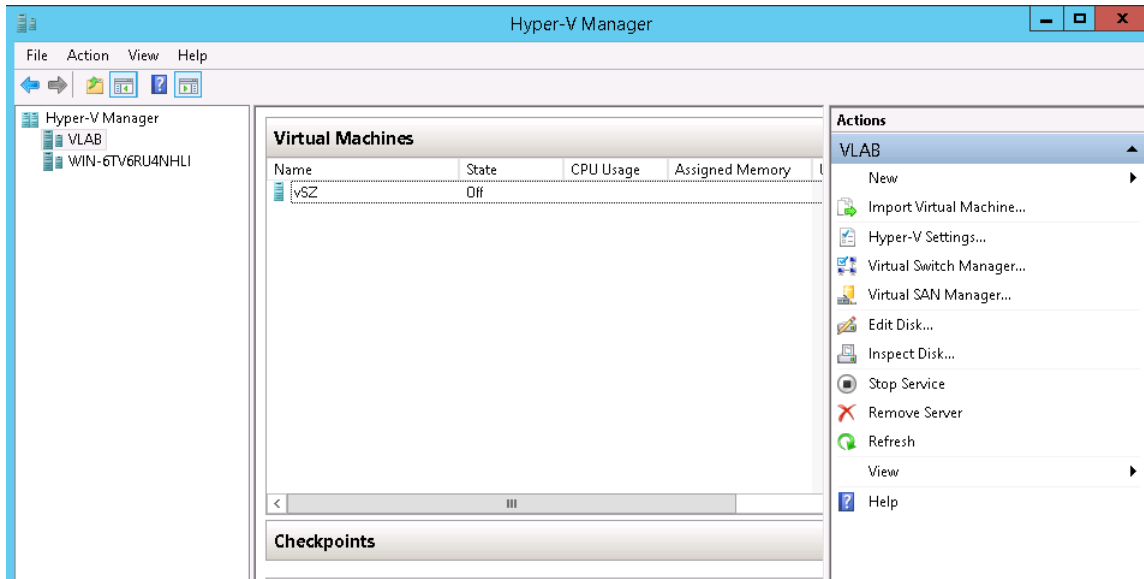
Hyper-V Manager

File Action View Help

Hyper-V Manager
VLAB
WIN-6TV6RU4NHLI

Virtual Machines

| Name | State | CPU Usage | Assigned Memory |
|---|---|---|---|
| vSZ | Off | | |

Checkpoints

Actions
VLAB
New
Import Virtual Machine...
Hyper-V Settings...
Virtual Switch Manager...
Virtual SAN Manager...
Edit Disk...
Inspect Disk...
Stop Service
Remove Server
Refresh
View
Help